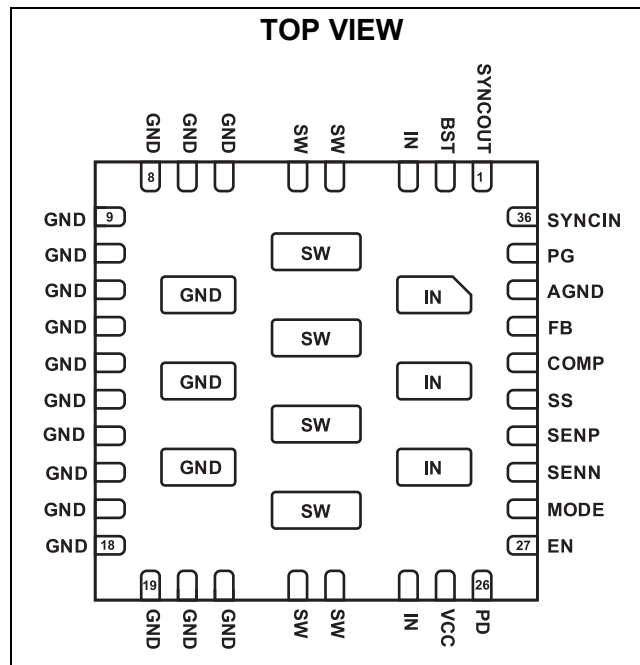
TOP VIEW

GND GND GND SW SW IN BST SYNCOUT

8 1

GND 9
GND
GND
GND
GND
GND
GND
GND
GND
GND 18

36 SYNCIN
PG
AGND
FB
COMP
SS
SENP
SENN
MODE
27 EN

SW
GND
IN
SW
GND
IN
SW
GND
IN
SW

19 26

GND GND GND SW SW IN VCC PD